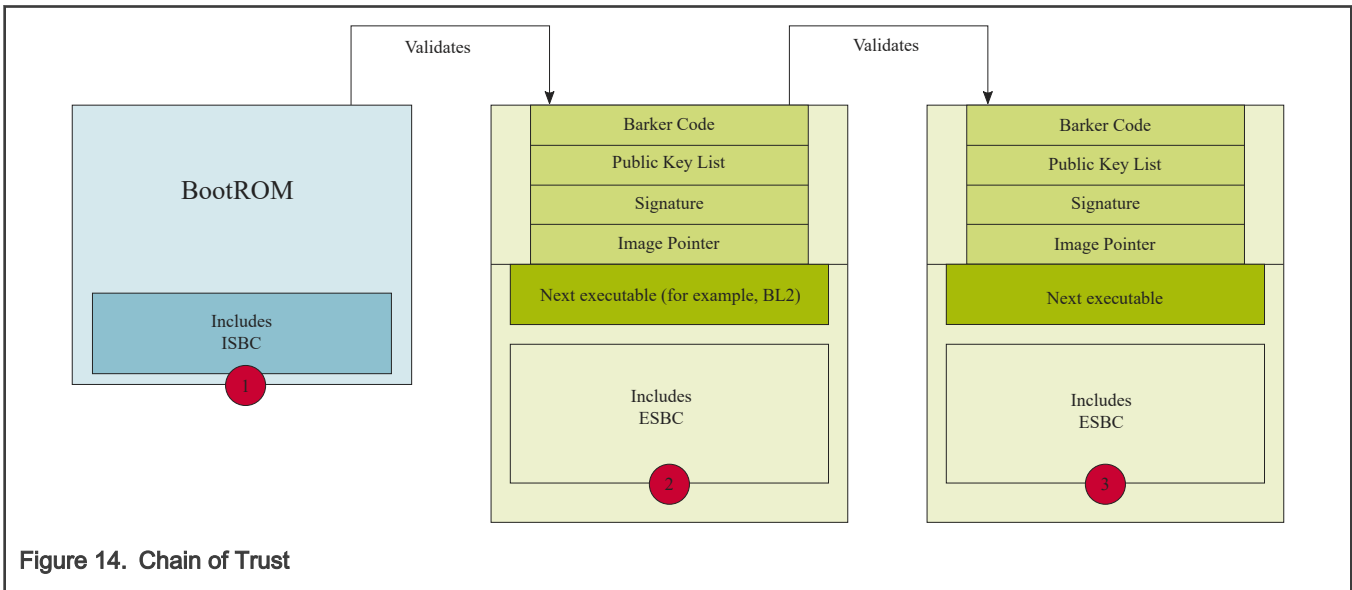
Validates

Validates

BootROM

Includes
ISBC

1

Barker Code
Public Key List
Signature
Image Pointer

Next executable (for example, BL2)

Includes
ESBC

2

Barker Code
Public Key List
Signature
Image Pointer

Next executable

Includes
ESBC

3

Figure 14. Chain of Trust